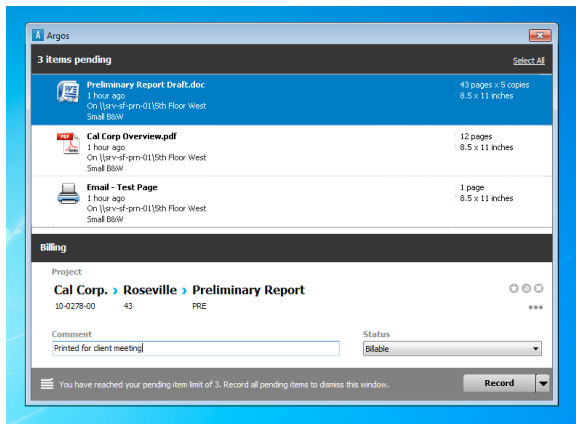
Argos

3 items pending

Select All

Preliminary Report Draft.doc
1 hour ago
On \\srv-sf-prn-01\5th Floor West
Small B&W

43 pages x 5 copies
8.5 x 11 inches

Cal Corp Overview.pdf
1 hour ago
On \\srv-sf-prn-01\5th Floor West
Small B&W

12 pages
8.5 x 11 inches

Email - Test Page
1 hour ago
On \\srv-sf-prn-01\5th Floor West
Small B&W

1 page
8.5 x 11 inches

Billing

Project

Cal Corp. › Roseville › Preliminary Report

10-0278-00 43 PRE

Comment

Printed for client meeting

Status

Billable

You have reached your pending item limit of 3. Record all pending items to dismiss this window.

Record